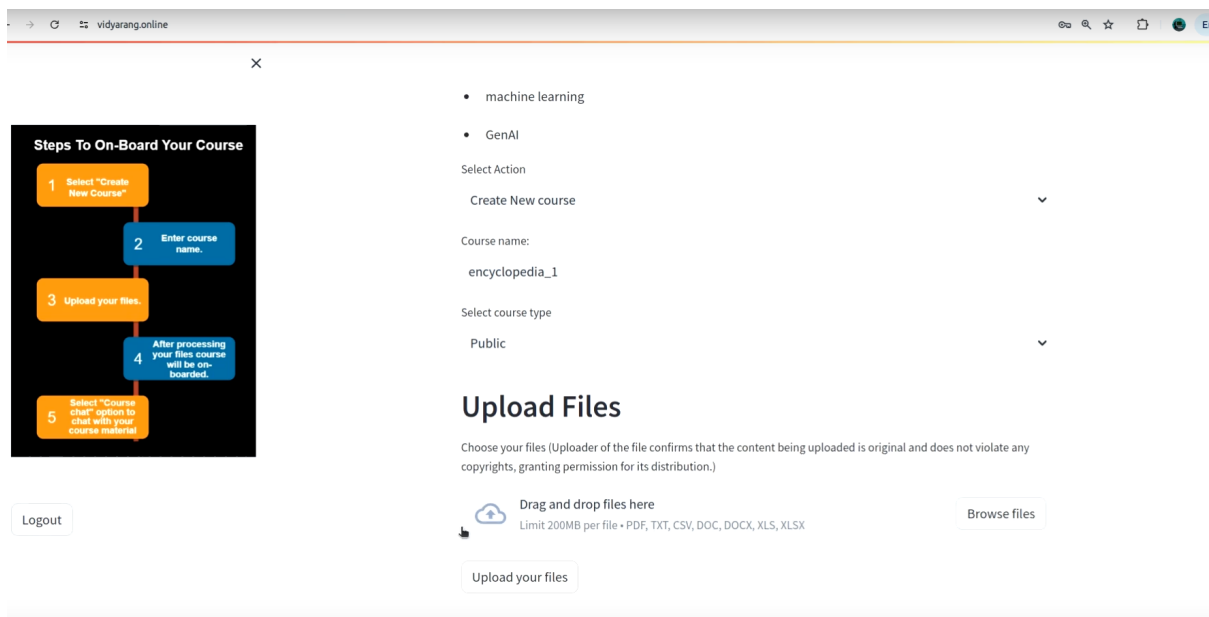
vidyarang.online

×

Steps To On-Board Your Course

1 Select "Create New Course"

2 Enter course name.

3 Upload your files.

4 After processing your files course will be on-boarded.

5 Select "Course chat" option to chat with your course material

Logout

• machine learning

• GenAI

Select Action

Create New course

Course name:

encyclopedia_1

Select course type

Public

Upload Files

Choose your files (Uploader of the file confirms that the content being uploaded is original and does not violate any copyrights, granting permission for its distribution.)

Drag and drop files here

Limit 200MB per file • PDF, TXT, CSV, DOC, DOCX, XLS, XLSX

Browse files

Upload your files